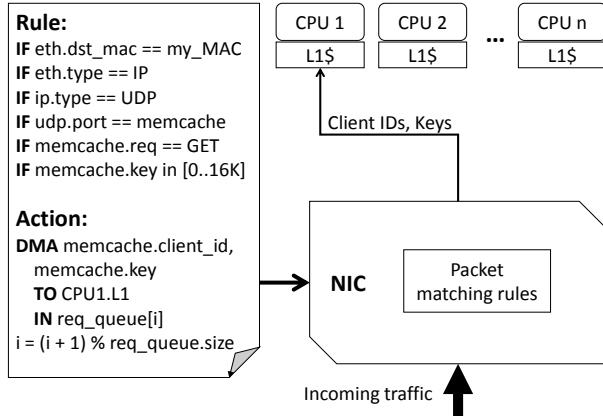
**Rule:**
**IF** eth.dst_mac == my_MAC
**IF** eth.type == IP
**IF** ip.type == UDP
**IF** udp.port == memcache
**IF** memcache.req == GET
**IF** memcache.key in [0..16K]

**Action:**
**DMA** memcache.client_id, memcache.key
**TO** CPU1.L1
**IN** req_queue[i]
i = (i + 1) % req_queue.size

CPU 1
L1$
CPU 2
L1$
...
CPU n
L1$

Client IDs, Keys

NIC

Packet matching rules

Incoming traffic